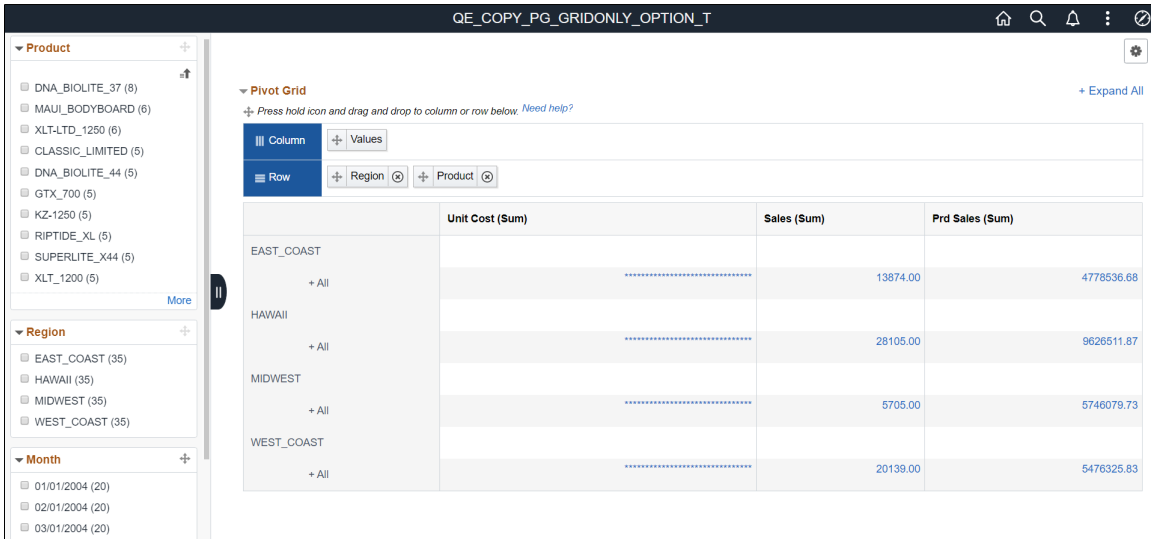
QE_COPY_PG_GRIDONLY_OPTION_T

Product

DNA_BIOLITE_37 (8)
MAUI_BODYBOARD (6)
XLT-LTD_1250 (6)
CLASSIC_LIMITED (5)
DNA_BIOLITE_44 (5)
GTX_700 (5)
KZ-1250 (5)
RIPTIDE_XL (5)
SUPERLITE_X44 (5)
XLT_1200 (5)
More

Region

EAST_COAST (35)
HAWAII (35)
MIDWEST (35)
WEST_COAST (35)

Month

01/01/2004 (20)
02/01/2004 (20)
03/01/2004 (20)

Pivot Grid

+ Expand All

Press hold icon and drag and drop to column or row below. Need help?

Column Values

Row Region Product

| | Unit Cost (Sum) | Sales (Sum) | Prd Sales (Sum) |
|---|---|---|---|
| EAST_COAST | | | |
| + All | ******************************** | 13874.00 | 4778536.68 |
| HAWAII | | | |
| + All | ******************************** | 28105.00 | 9626511.87 |
| MIDWEST | | | |
| + All | ******************************** | 5705.00 | 5746079.73 |
| WEST_COAST | | | |
| + All | ******************************** | 20139.00 | 5476325.83 |